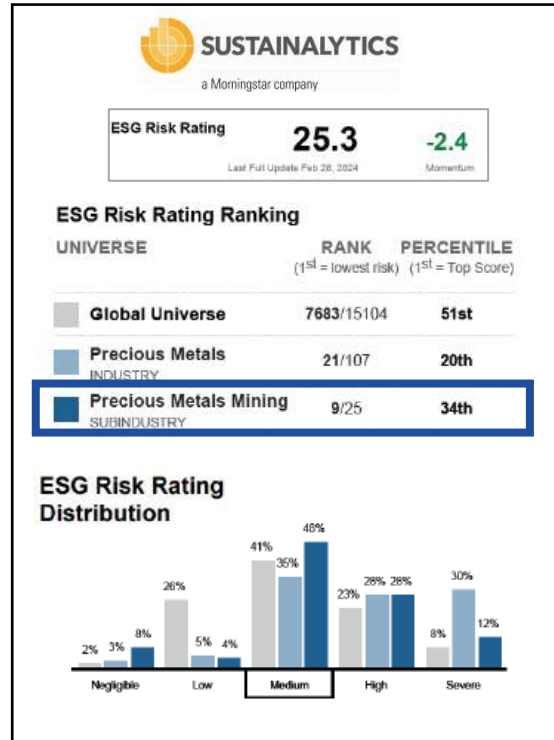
SUSTAINALYTICS
a Morningstar company

ESG Risk Rating
25.3
Last Full Update Feb 28, 2024
-2.4
Momentum

ESG Risk Rating Ranking

| UNIVERSE | RANK ($1^{st}$ = lowest risk) | PERCENTILE ($1^{st}$ = Top Score) |
|---|---|---|
| Global Universe | 7683/15104 | 51st |
| Precious Metals INDUSTRY | 21/107 | 20th |
| Precious Metals Mining SUBINDUSTRY | 9/25 | 34th |

ESG Risk Rating Distribution

| | Negligible | Low | Medium | High | Severe |
|---|---|---|---|---|---|
| | 2% | 26% | 41% | 23% | 8% |
| | 3% | 5% | 35% | 28% | 30% |
| | 8% | 4% | 48% | 28% | 12% |